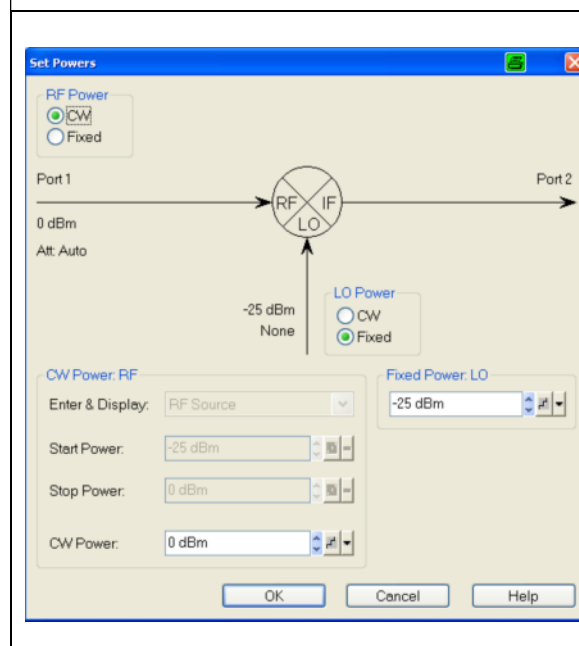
Set Powers

RF Power
CW
Fixed

Port 1

Port 2

RF
IF
LO

0 dBm

Att: Auto

-25 dBm
None

LO Power
CW
Fixed

CW Power: RF

Enter & Display: RF Source

Start Power: -25 dBm

Stop Power: 0 dBm

CW Power: 0 dBm

Fixed Power: LO

-25 dBm

OK
Cancel
Help